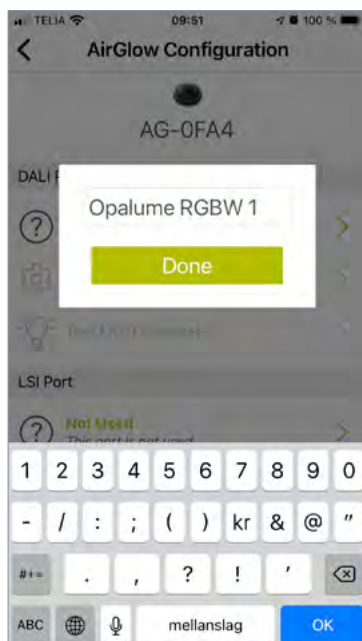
TELIA 09:51 100 %

AirGlow Configuration

AG-0FA4

DALI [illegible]

Opalume RGBW 1

Done

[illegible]

LSI Port

Not Used

This port is not used

1 2 3 4 5 6 7 8 9 0

- / : ; ( ) kr & @ "

#+= . , ? ! '

ABC mellanslag OK